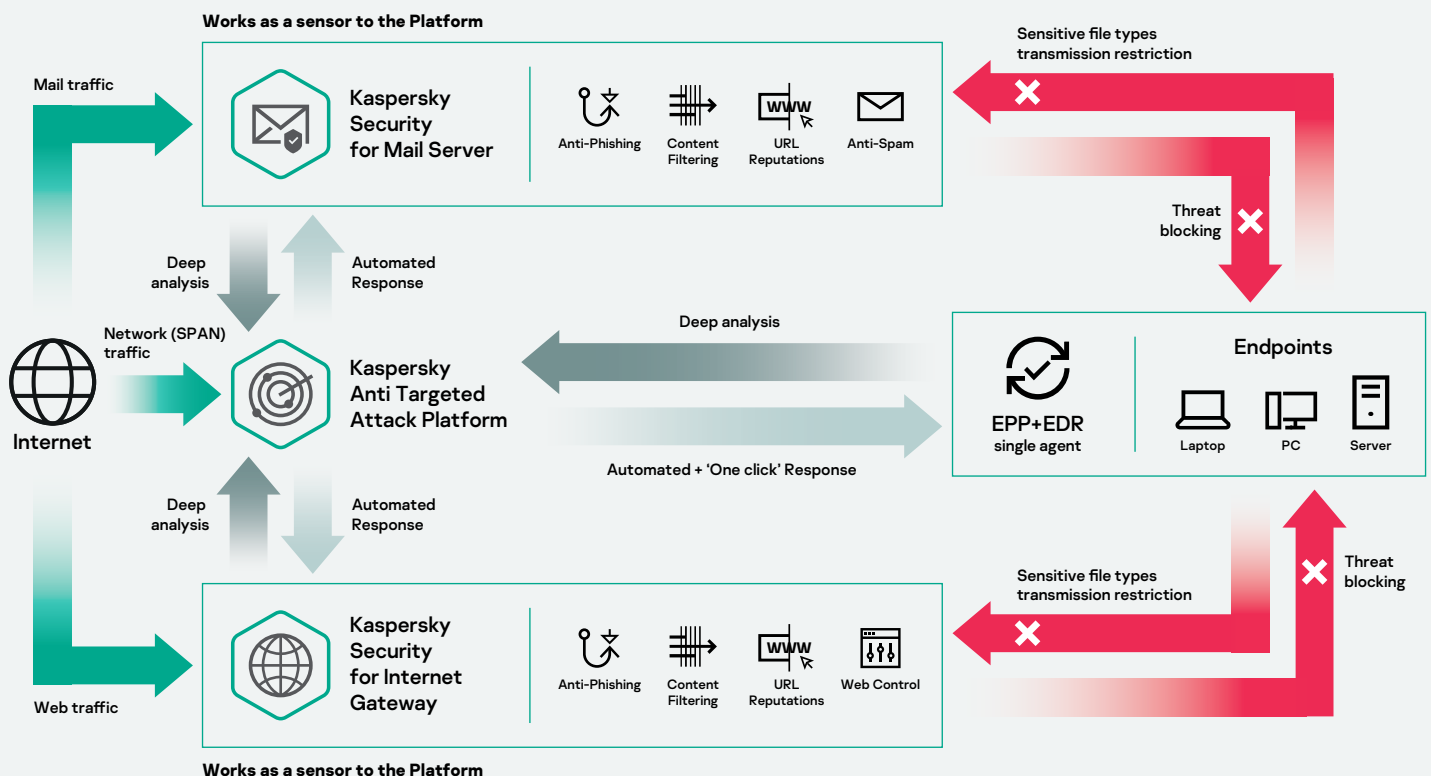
Works as a sensor to the Platform

Mail traffic

Kaspersky Security for Mail Server

Anti-Phishing
Content Filtering
WWW
URL Reputations
Anti-Spam

Sensitive file types transmission restriction

Threat blocking

Deep analysis

Automated Response

Network (SPAN) traffic

Internet

Kaspersky Anti Targeted Attack Platform

Deep analysis

Automated + 'One click' Response

EPP+EDR single agent

Endpoints

Laptop
PC
Server

Deep analysis

Automated Response

Sensitive file types transmission restriction

Threat blocking

Web traffic

Kaspersky Security for Internet Gateway

Anti-Phishing
Content Filtering
WWW
URL Reputations
Web Control

Works as a sensor to the Platform